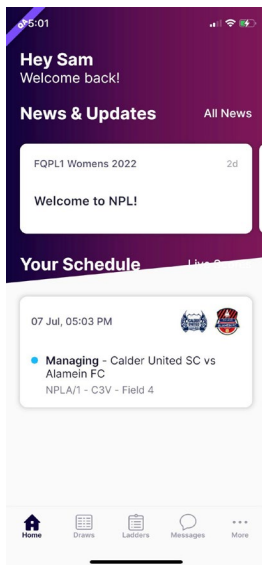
5:01

Hey Sam
Welcome back!

News & Updates
All News

FQPL1 Womens 2022
2d

Welcome to NPL!

Your Schedule
Live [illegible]

07 Jul, 05:03 PM

Managing - Calder United SC vs Alamein FC
NPLA/1 - C3V - Field 4

Home
Draws
Ladders
Messages
More